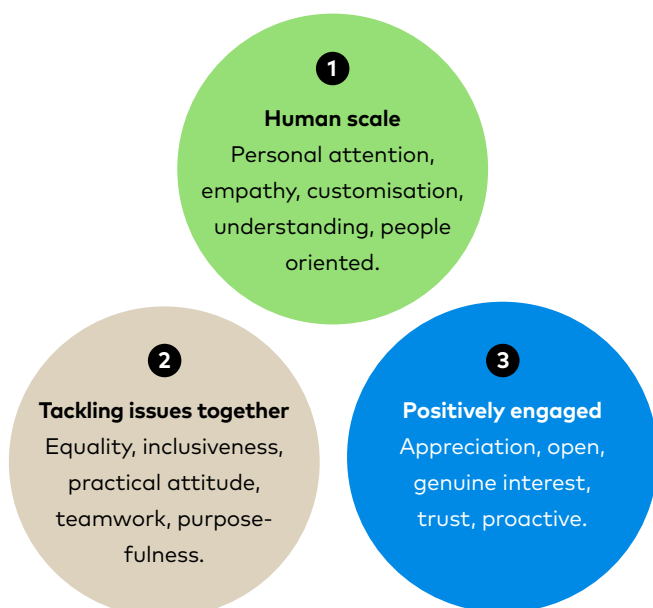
1

**Human scale**
Personal attention, empathy, customisation, understanding, people oriented.

2

**Tackling issues together**
Equality, inclusiveness, practical attitude, teamwork, purposefulness.

3

**Positively engaged**
Appreciation, open, genuine interest, trust, proactive.